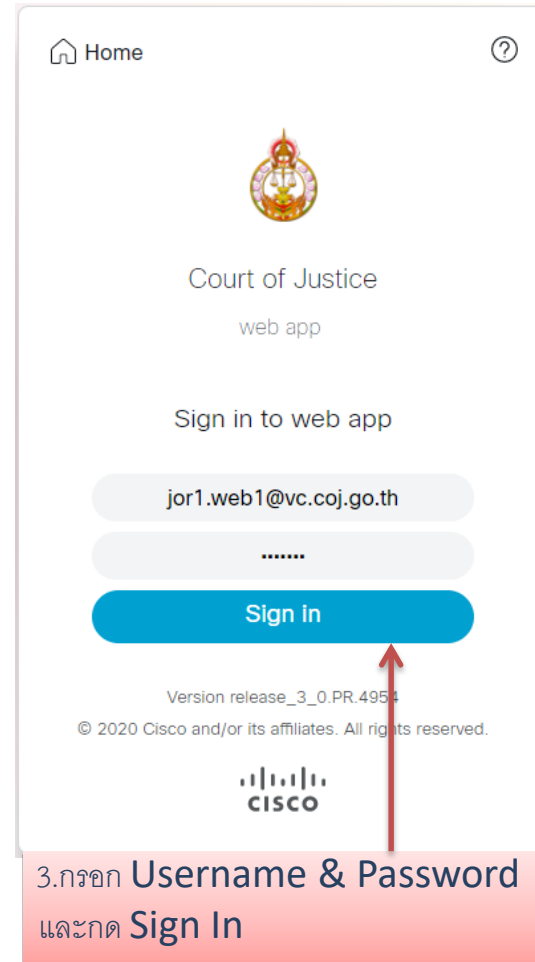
Home

?

Court of Justice

web app

Sign in to web app

jor1.web1@vc.coj.go.th

•••••••

Sign in

Version release_3_0.PR.4954

© 2020 Cisco and/or its affiliates. All rights reserved.

cisco

3.กรอก Username & Password และกด Sign In